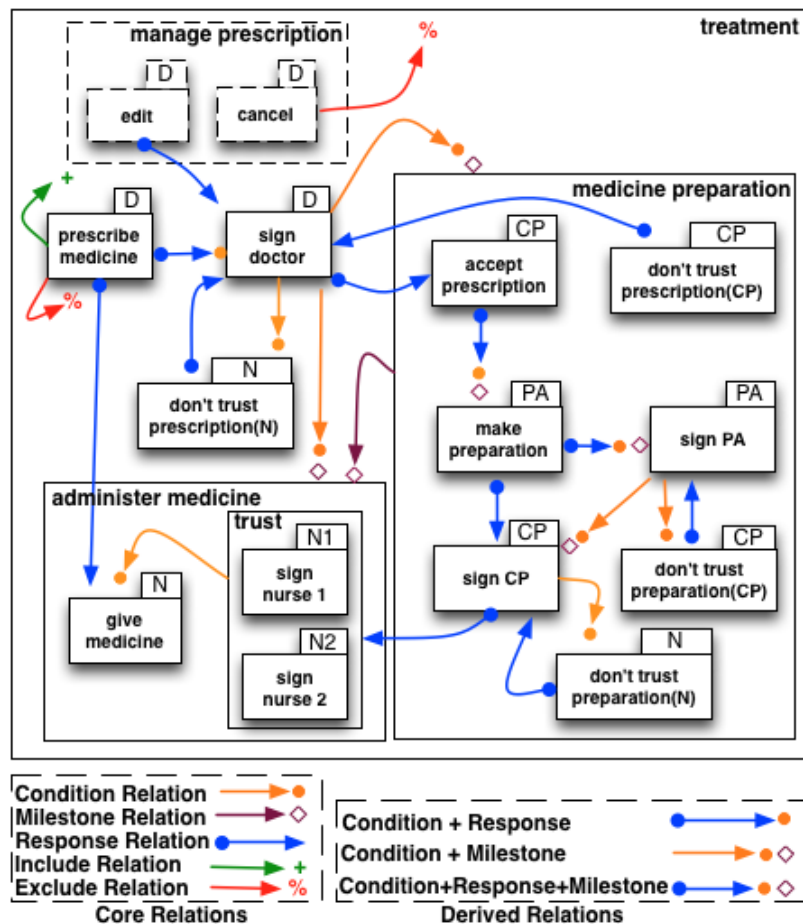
treatment

manage prescription

D
edit

D
cancel

%

+

D
prescribe medicine

%

D
sign doctor

N
don't trust prescription(N)

medicine preparation

CP
accept prescription

CP
don't trust prescription(CP)

PA
make preparation

PA
sign PA

CP
sign CP

CP
don't trust preparation(CP)

N
don't trust preparation(N)

administer medicine

trust

N1
sign nurse 1

N2
sign nurse 2

N
give medicine

Condition Relation
Milestone Relation
Response Relation
Include Relation +
Exclude Relation %
Core Relations

Condition + Response
Condition + Milestone
Condition+Response+Milestone
Derived Relations